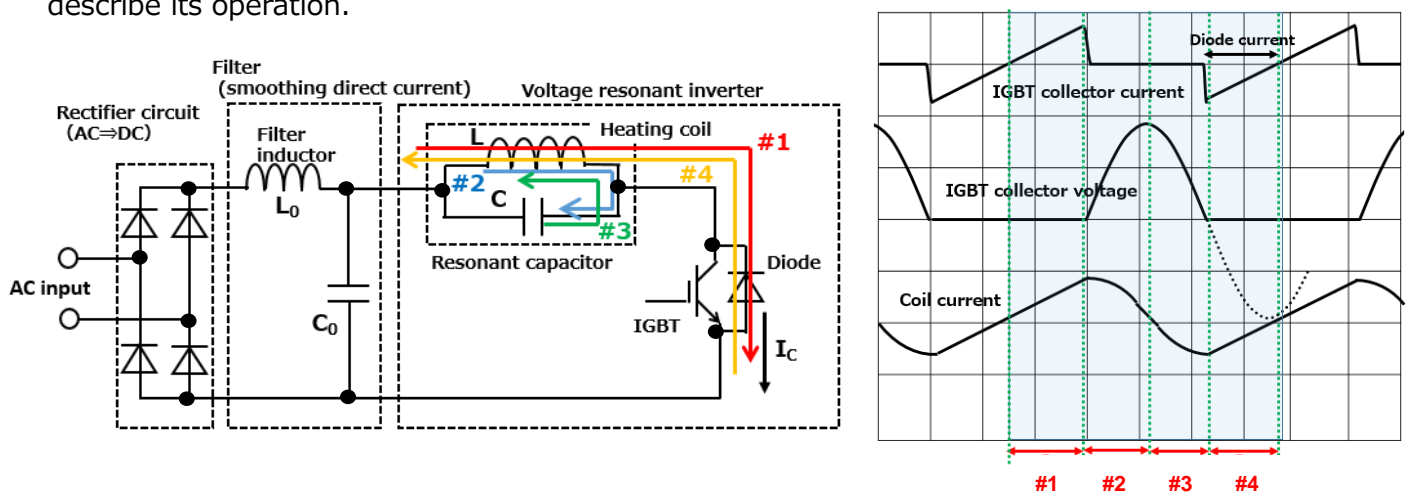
describe its operation.

Filter (smoothing direct current)

Rectifier circuit (AC⇒DC)

Voltage resonant inverter

Filter inductor

$L_0$

AC input

$C_0$

L

Heating coil

#1

#2

C

#4

#3

Resonant capacitor

Diode

IGBT

$I_C$

Diode current

IGBT collector current

IGBT collector voltage

Coil current

#1 #2 #3 #4